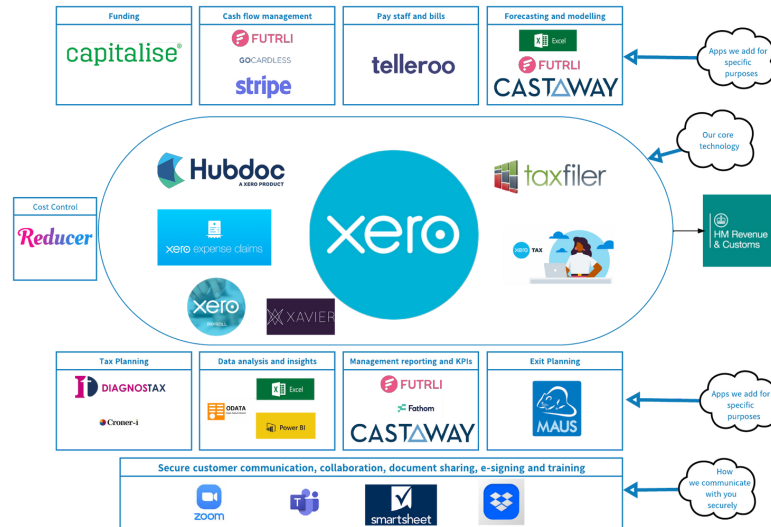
Funding
capitalise®

Cash flow management
FUTRLI
GOCARDLESS
stripe

Pay staff and bills
telleroo

Forecasting and modelling
Excel
FUTRLI
CASTAWAY

Apps we add for specific purposes

Our core technology

Hubdoc
A XERO PRODUCT

taxfiler

Cost Control
Reducer

xero expense claims

xero

xero TAX

HM Revenue & Customs

xero PAYROLL

XAVIER

Tax Planning
DIAGNOSTAX
Croner-i

Data analysis and insights
Excel
ODATA
Power BI

Management reporting and KPIs
FUTRLI
Fathom
CASTAWAY

Exit Planning
MAUS

Apps we add for specific purposes

Secure customer communication, collaboration, document sharing, e-signing and training
zoom
smartsheet

How we communicate with you securely